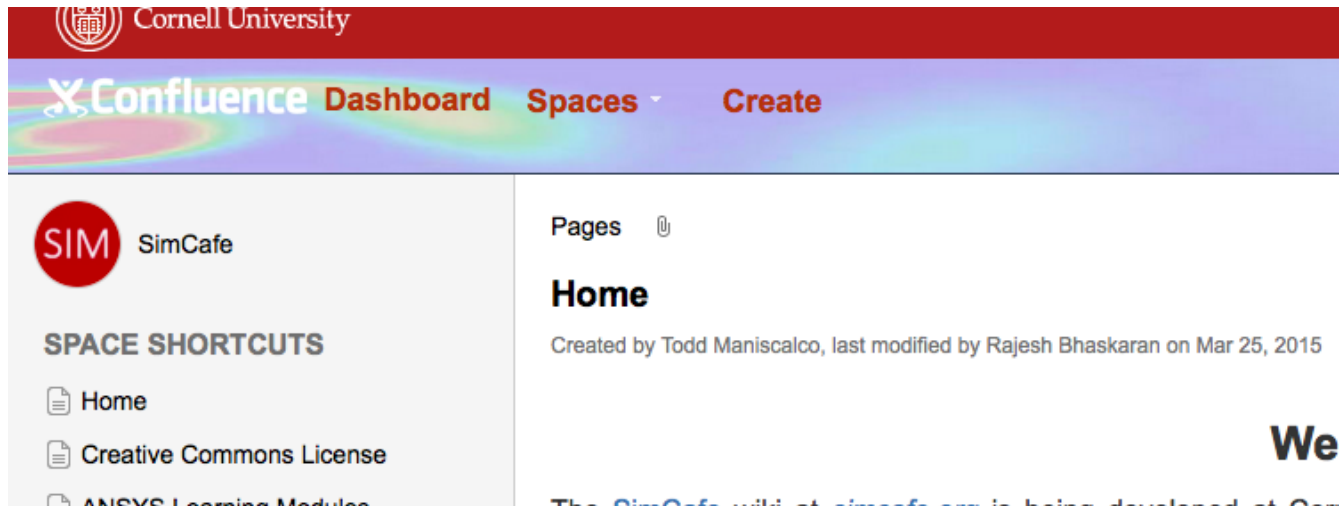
Cornell University

Confluence Dashboard Spaces Create

SIM SimCafe

SPACE SHORTCUTS

Home

Creative Commons License

ANSYS Learning Modules

Pages

Home

Created by Todd Maniscalco, last modified by Rajesh Bhaskaran on Mar 25, 2015

We

The SimCafe wiki at simcafe.org is being developed at Cor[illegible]